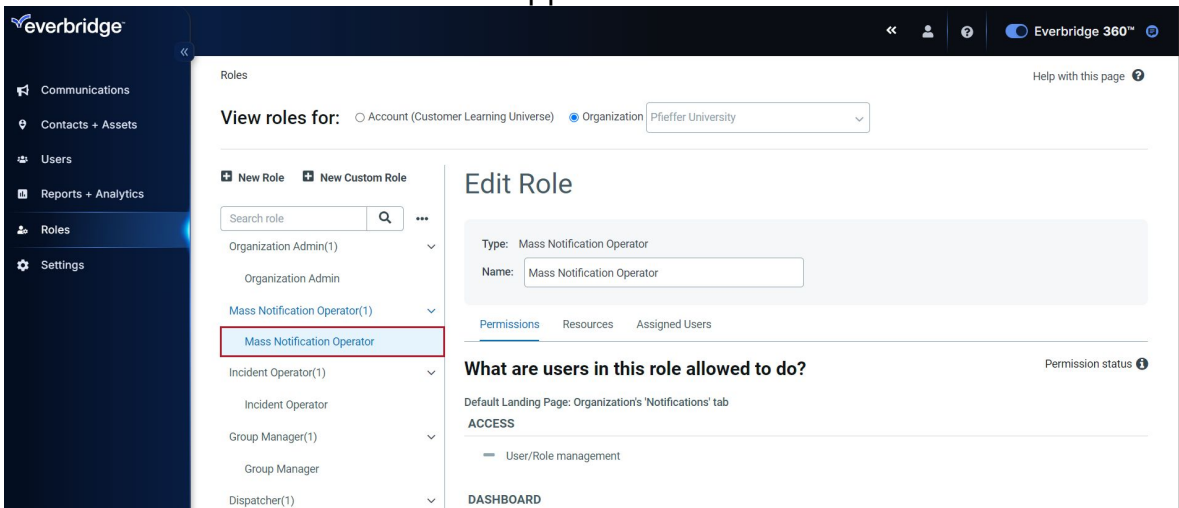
everbridge

Communications
Contacts + Assets
Users
Reports + Analytics
Roles
Settings

Everbridge 360™

Roles

Help with this page

View roles for: ○ Account (Customer Learning Universe) ◉ Organization Pfieffer University

New Role New Custom Role

Search role

Organization Admin(1)
Organization Admin
Mass Notification Operator(1)
Mass Notification Operator
Incident Operator(1)
Incident Operator
Group Manager(1)
Group Manager
Dispatcher(1)

Edit Role

Type: Mass Notification Operator
Name: Mass Notification Operator

Permissions Resources Assigned Users

What are users in this role allowed to do?

Permission status

Default Landing Page: Organization's 'Notifications' tab

ACCESS

User/Role management

DASHBOARD